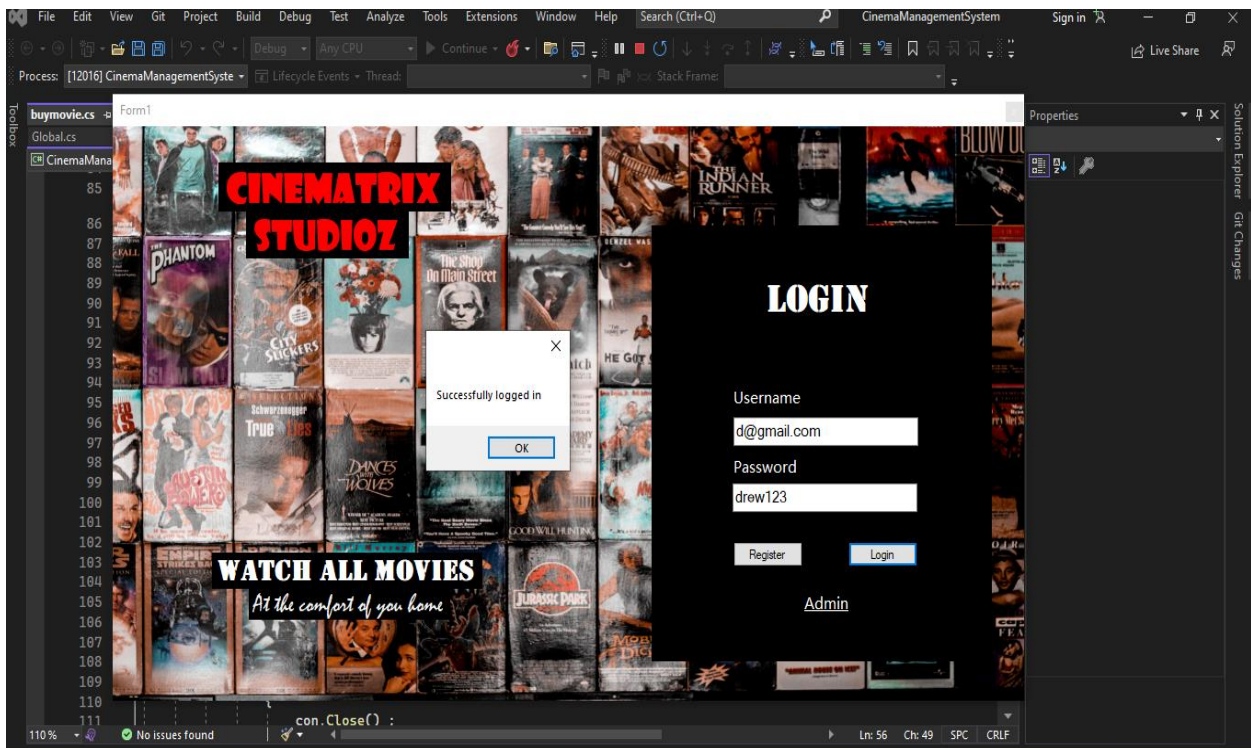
File Edit View Git Project Build Debug Test Analyze Tools Extensions Window Help Search (Ctrl+Q) CinemaManagementSystem Sign in

Debug Any CPU Continue Live Share

Process: [12016] CinemaManagementSyste Lifecycle Events Thread: Stack Frame:

Toolbox

buymovie.cs
Global.cs
CinemaMana

Form1

85
86
87
88
89
90
91
92
93
94
95
96
97
98
99
100
101
102
103
104
105
106
107
108
109
110
111

CINEMATRIX STUDIOZ

LOGIN

Successfully logged in

OK

Username
d@gmail.com
Password
drew123

Register Login

Admin

WATCH ALL MOVIES
At the comfort of you home

con.Close() ;

Properties

Solution Explorer Git Changes

110% No issues found Ln: 56 Ch: 49 SPC CRLF